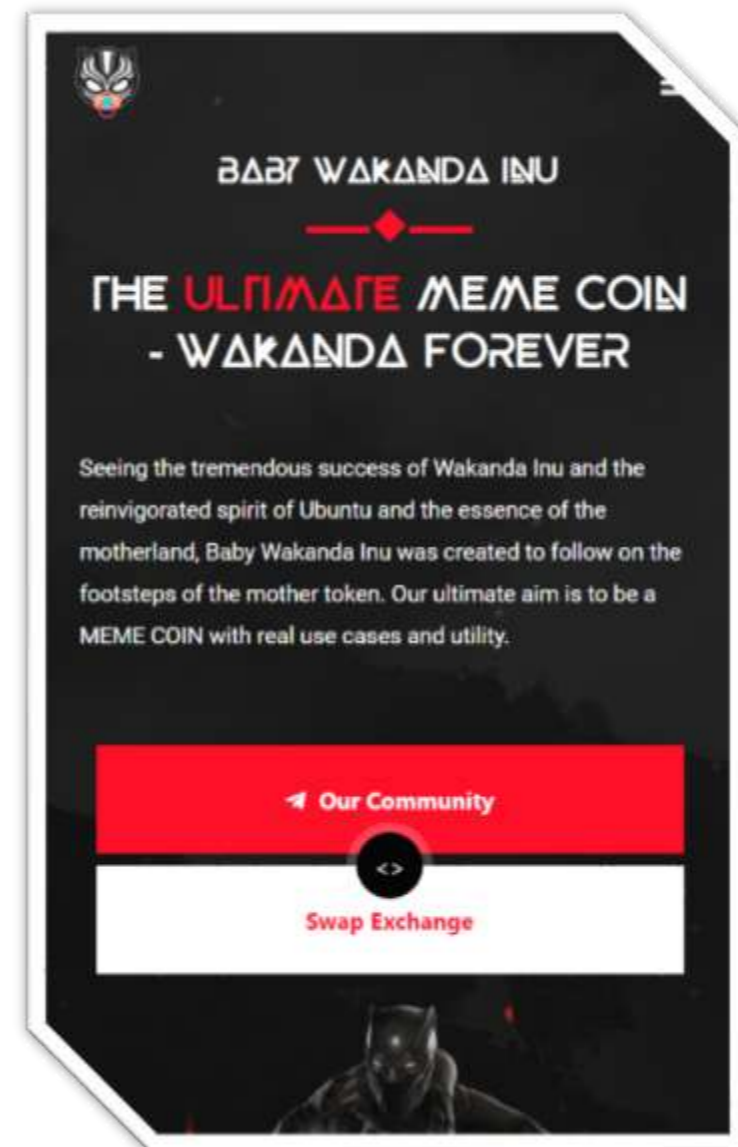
BABY WAKANDA INU

THE ULTIMATE MEME COIN - WAKANDA FOREVER

Seeing the tremendous success of Wakanda Inu and the reinvigorated spirit of Ubuntu and the essence of the motherland, Baby Wakanda Inu was created to follow on the footsteps of the mother token. Our ultimate aim is to be a MEME COIN with real use cases and utility.

Our Community

<>

Swap Exchange